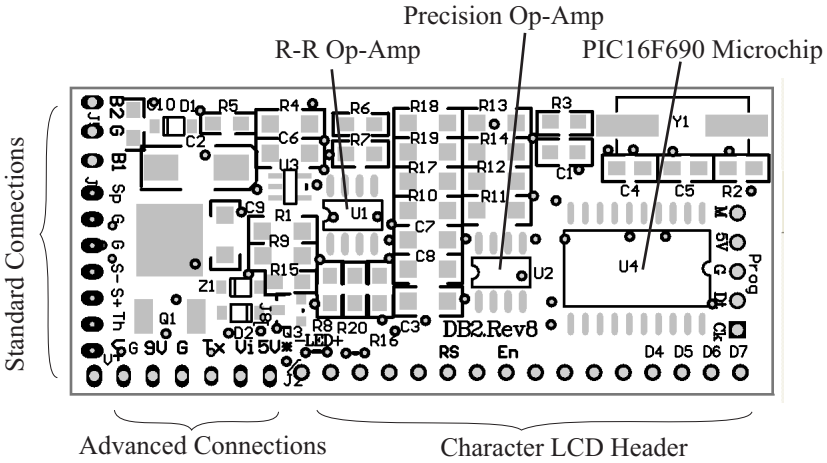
Precision Op-Amp

R-R Op-Amp

PIC16F690 Microchip

Standard Connections

B2 G J1 B1 J Sp G G S- S+ Th Vi

C10 D1 R5 R4 R6 C2 C6 R7 U3 C9 R1 U1 R9 R15 Z1 Q1 D2 J3 Q3 R8 R20 R16 C3 R18 R19 R17 R10 C7 C8 R13 R14 R12 R11 U2 R3 C1 Y1 C4 C5 R2 U4

M 5V G D Prog Ck

G 9V G Tx Vi 5V -LED+ J2 DB2.Rev8 RS En D4 D5 D6 D7

Advanced Connections

Character LCD Header